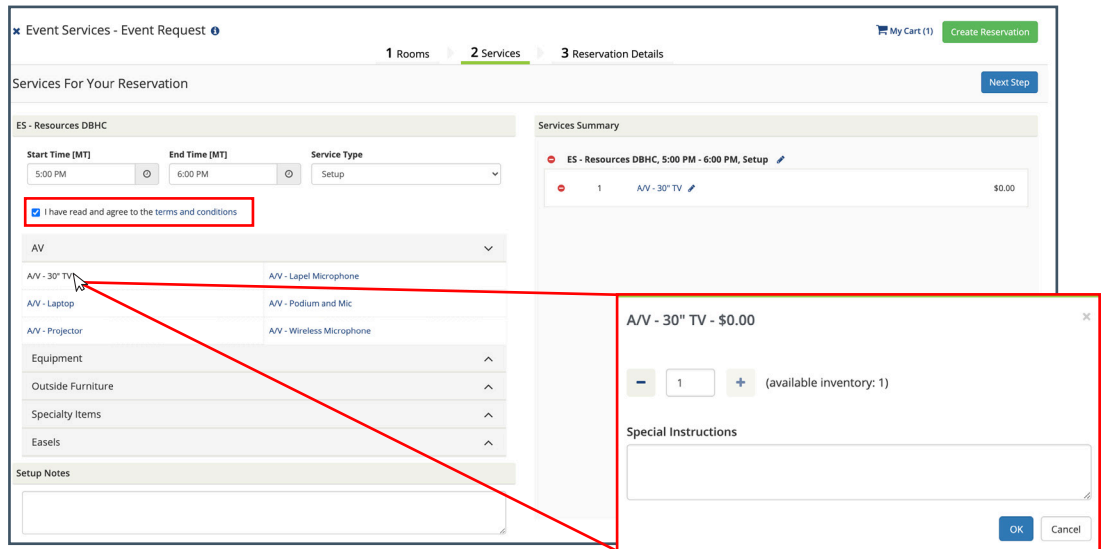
× Event Services - Event Request

My Cart (1) Create Reservation

1 Rooms 2 Services 3 Reservation Details

Services For Your Reservation

Next Step

ES - Resources DBHC

Start Time [MT] 5:00 PM

End Time [MT] 6:00 PM

Service Type Setup

I have read and agree to the terms and conditions

AV

| A/V - 30" TV | A/V - Lapel Microphone |
|---|---|
| A/V - Laptop | A/V - Podium and Mic |
| A/V - Projector | A/V - Wireless Microphone |

Equipment

Outside Furniture

Specialty Items

Easels

Setup Notes

Services Summary

ES - Resources DBHC, 5:00 PM - 6:00 PM, Setup

1 A/V - 30" TV $0.00

A/V - 30" TV - $0.00

×

− 1 + (available inventory: 1)

Special Instructions

OK Cancel